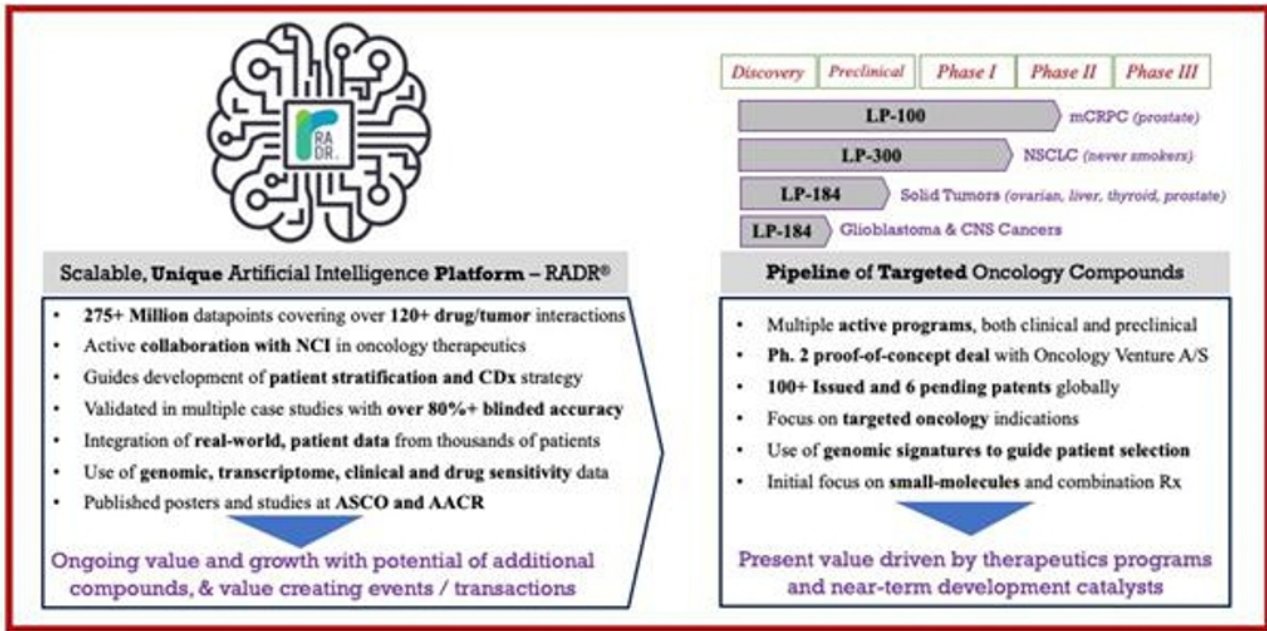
RA DR.

Scalable, Unique Artificial Intelligence Platform – RADR®

- 275+ Million datapoints covering over 120+ drug/tumor interactions
- Active collaboration with NCI in oncology therapeutics
- Guides development of patient stratification and CDx strategy
- Validated in multiple case studies with over 80%+ blinded accuracy
- Integration of real-world, patient data from thousands of patients
- Use of genomic, transcriptome, clinical and drug sensitivity data
- Published posters and studies at ASCO and AACR

Ongoing value and growth with potential of additional compounds, & value creating events / transactions

| Discovery | Preclinical | Phase I | Phase II | Phase III |
|---|---|---|---|---|

LP-100 mCRPC (prostate)
LP-300 NSCLC (never smokers)
LP-184 Solid Tumors (ovarian, liver, thyroid, prostate)
LP-184 Glioblastoma & CNS Cancers

Pipeline of Targeted Oncology Compounds

- Multiple active programs, both clinical and preclinical
- Ph. 2 proof-of-concept deal with Oncology Venture A/S
- 100+ Issued and 6 pending patents globally
- Focus on targeted oncology indications
- Use of genomic signatures to guide patient selection
- Initial focus on small-molecules and combination Rx

Present value driven by therapeutics programs and near-term development catalysts